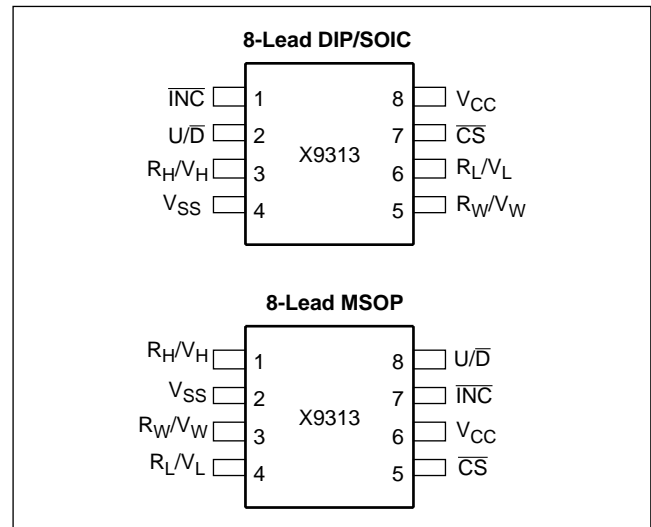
8-Lead DIP/SOIC

$\overline{INC}$ 1
$U/\overline{D}$ 2
$R_H/V_H$ 3
$V_{SS}$ 4

X9313

8 $V_{CC}$
7 $\overline{CS}$
6 $R_L/V_L$
5 $R_W/V_W$

8-Lead MSOP

$R_H/V_H$ 1
$V_{SS}$ 2
$R_W/V_W$ 3
$R_L/V_L$ 4

X9313

8 $U/\overline{D}$
7 $\overline{INC}$
6 $V_{CC}$
5 $\overline{CS}$